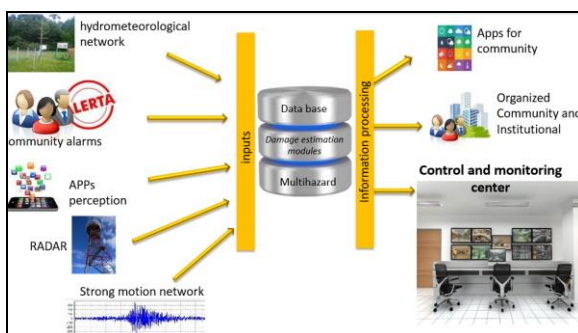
hydrometeorological network

ALERTA

ommunity alarms

APPs perception

RADAR

Strong motion network

inputs

Data base

Damage estimation modules

Multihazard

Information processing

Apps for community

Organized Community and Institutional

Control and monitoring center